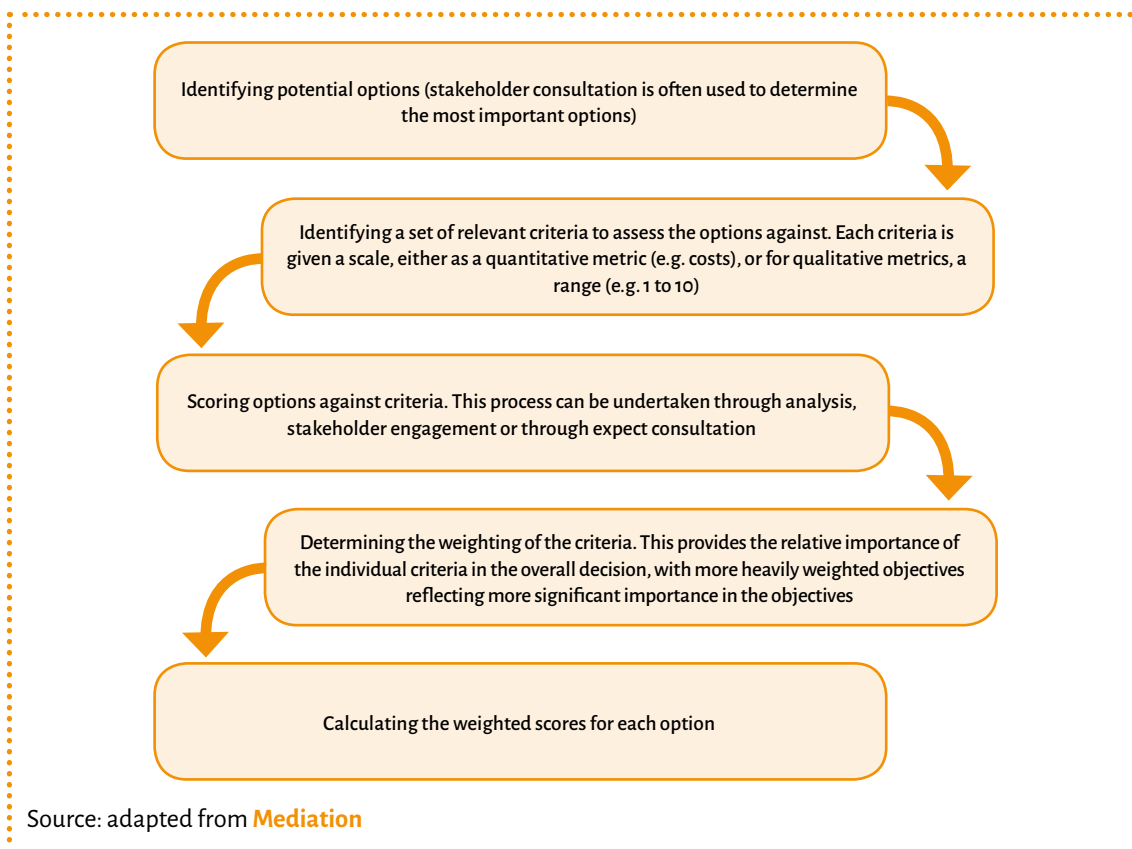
Identifying potential options (stakeholder consultation is often used to determine the most important options)

Identifying a set of relevant criteria to assess the options against. Each criteria is given a scale, either as a quantitative metric (e.g. costs), or for qualitative metrics, a range (e.g. 1 to 10)

Scoring options against criteria. This process can be undertaken through analysis, stakeholder engagement or through expect consultation

Determining the weighting of the criteria. This provides the relative importance of the individual criteria in the overall decision, with more heavily weighted objectives reflecting more significant importance in the objectives

Calculating the weighted scores for each option

Source: adapted from Mediation